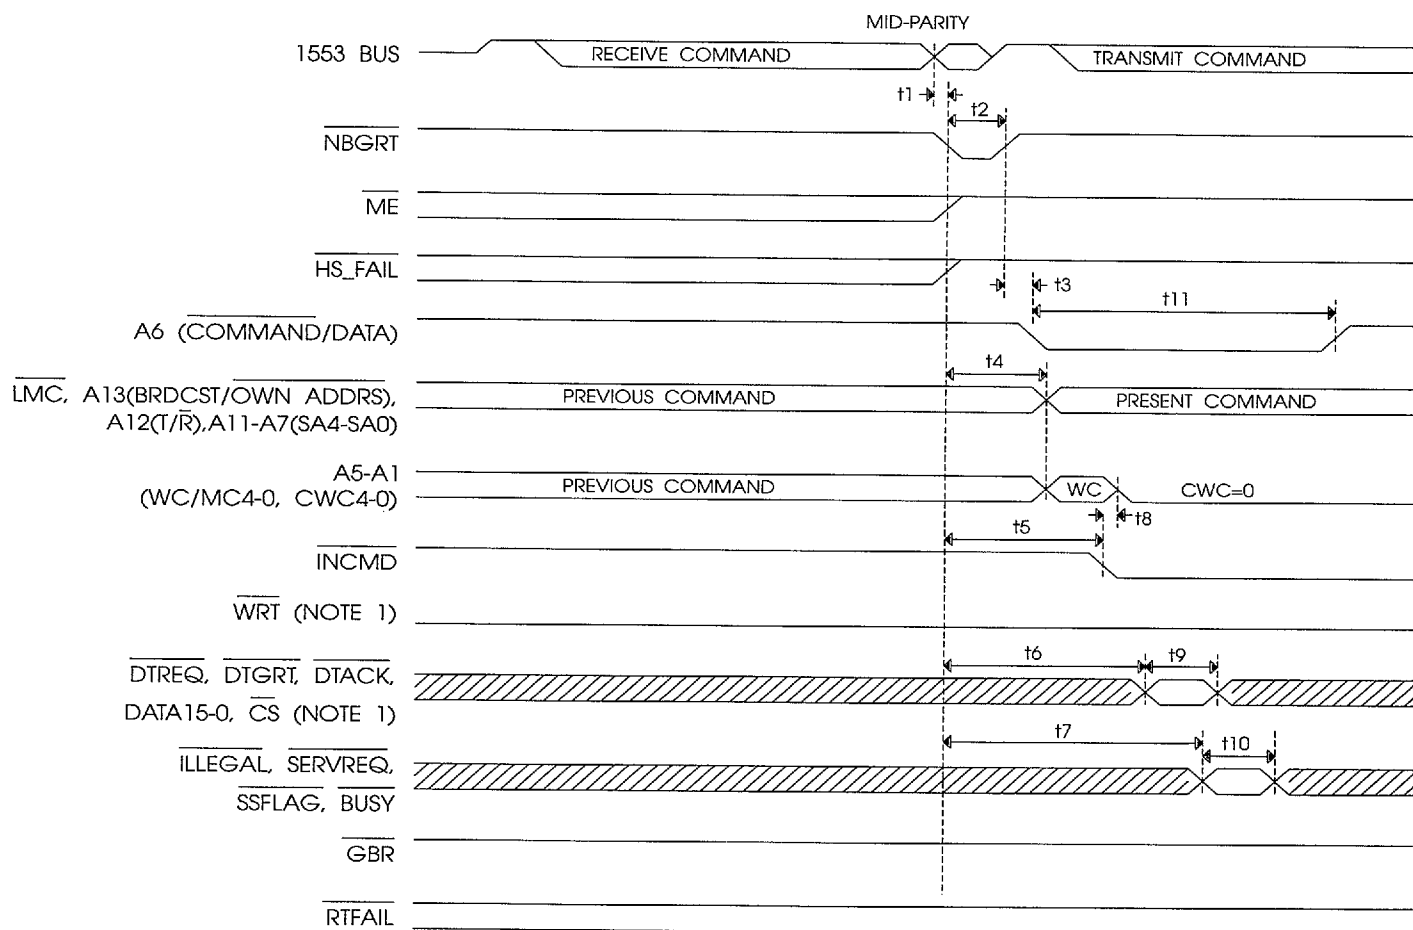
MID-PARITY

1553 BUS

RECEIVE COMMAND

TRANSMIT COMMAND

t1

t2

$\overline{NBGRT}$

$\overline{ME}$

$\overline{HS\_FAIL}$

t3

t11

A6 ($\overline{COMMAND}$/DATA)

t4

$\overline{LMC}$, A13(BRDCST/$\overline{OWN\ ADDRS}$), A12(T/$\overline{R}$),A11-A7(SA4-SA0)

PREVIOUS COMMAND

PRESENT COMMAND

A5-A1 (WC/MC4-0, CWC4-0)

PREVIOUS COMMAND

WC

CWC=0

t8

t5

$\overline{INCMD}$

$\overline{WRT}$ (NOTE 1)

t6

t9

$\overline{DTREQ}$, $\overline{DTGRT}$, $\overline{DTACK}$, DATA15-0, $\overline{CS}$ (NOTE 1)

t7

t10

$\overline{ILLEGAL}$, $\overline{SERVREQ}$, $\overline{SSFLAG}$, $\overline{BUSY}$

$\overline{GBR}$

$\overline{RTFAIL}$